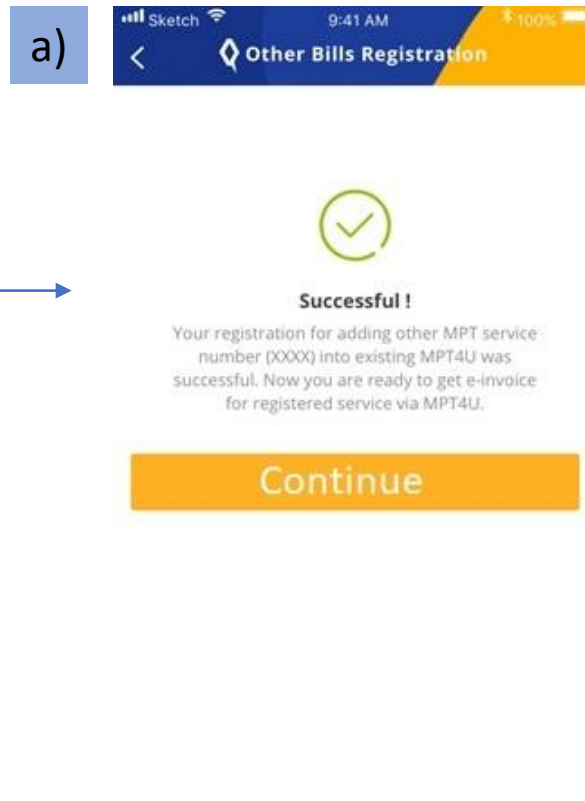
a)

Sketch 9:41 AM 100%

<

Other Bills Registration

Successful !

Your registration for adding other MPT service number (XXXX) into existing MPT4U was successful. Now you are ready to get e-invoice for registered service via MPT4U.

Continue